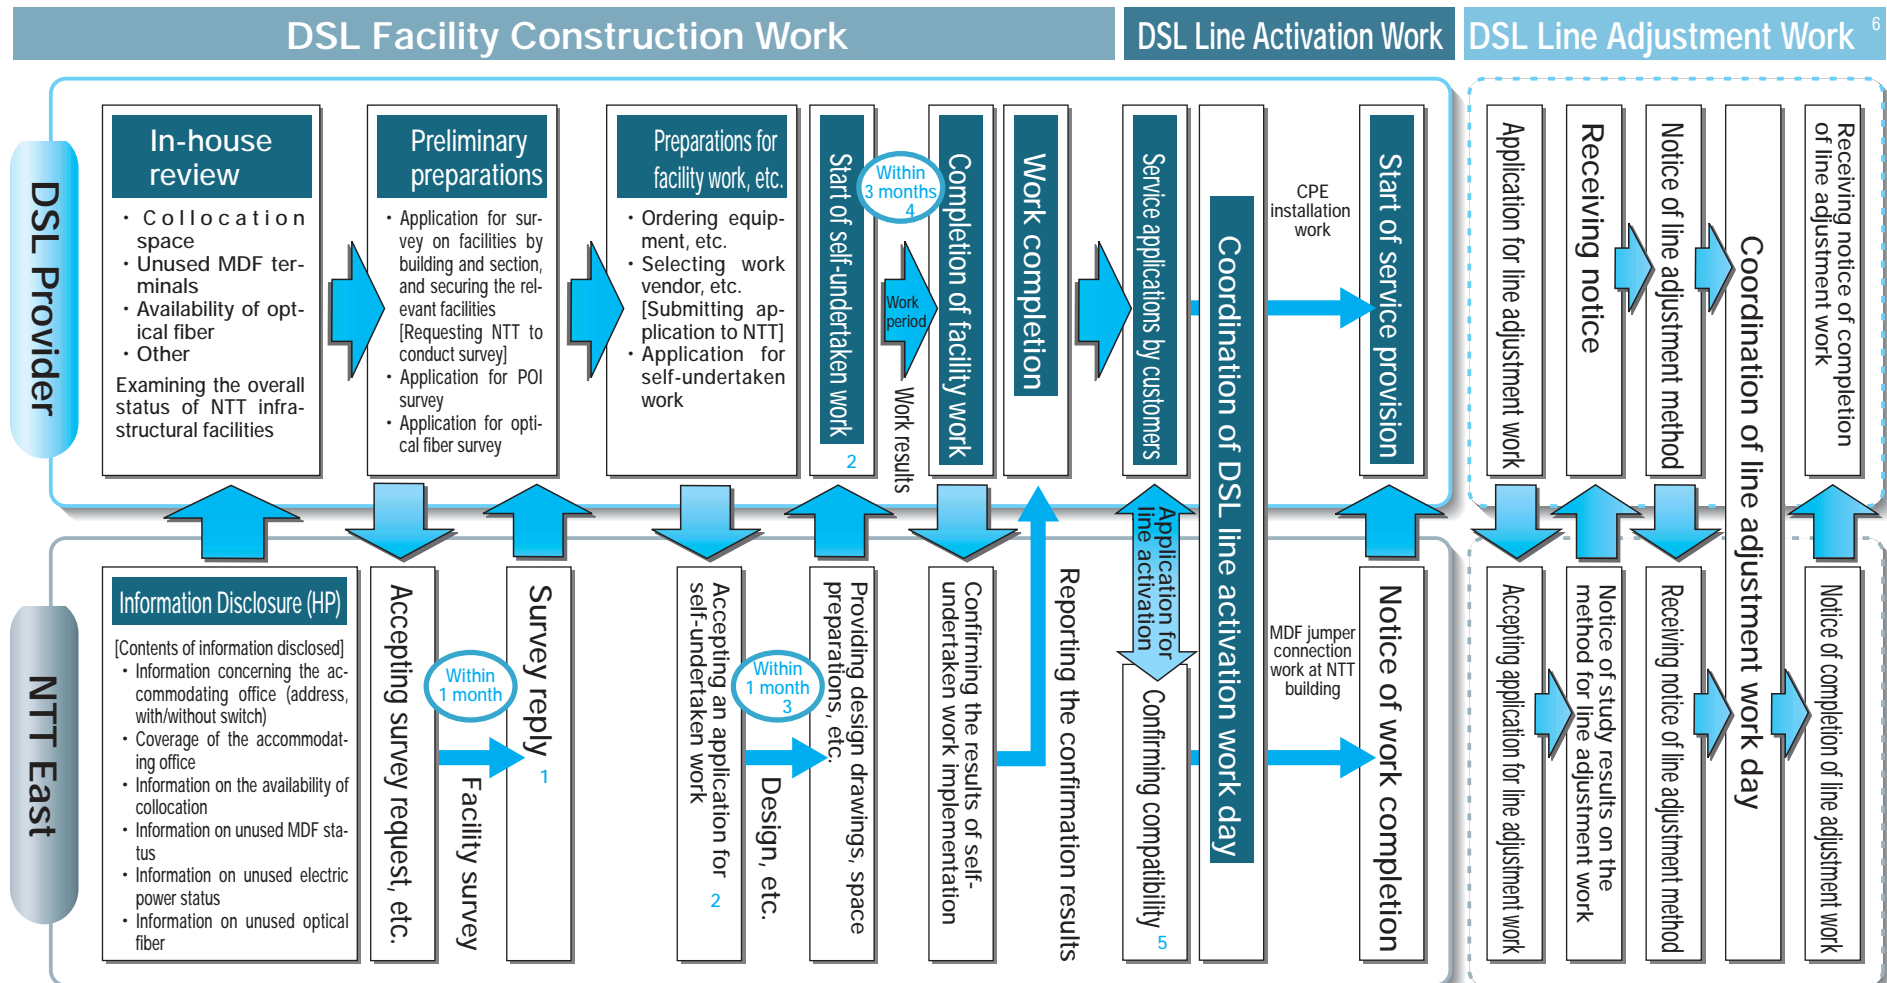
DSL Facility Construction Work

DSL Line Activation Work

DSL Line Adjustment Work

6

DSL Provider

In-house review

・Collocation space
・Unused MDF terminals
・Availability of optical fiber
・Other

Examining the overall status of NTT infrastructural facilities

Preliminary preparations

・Application for survey on facilities by building and section, and securing the relevant facilities [Requesting NTT to conduct survey]
・Application for POI survey
・Application for optical fiber survey

Preparations for facility work, etc.

・Ordering equipment, etc.
・Selecting work vendor, etc. [Submitting application to NTT]
・Application for self-undertaken work

Start of self-undertaken work

2

Within 3 months

4

Work period

Work results

Completion of facility work

Work completion

Service applications by customers

Coordination of DSL line activation work day

CPE installation work

Start of service provision

Application for line adjustment work

Receiving notice

Notice of line adjustment method

Coordination of line adjustment work day

Receiving notice of completion of line adjustment work

NTT East

Information Disclosure (HP)

[Contents of information disclosed]
・Information concerning the accommodating office (address, with/without switch)
・Coverage of the accommodating office
・Information on the availability of collocation
・Information on unused MDF status
・Information on unused electric power status
・Information on unused optical fiber

Accepting survey request, etc.

Within 1 month

Facility survey

Survey reply

1

Accepting an application for self-undertaken work

2

Within 1 month

3

Design, etc.

Providing design drawings, space preparations, etc.

Confirming the results of self-undertaken work implementation

Reporting the confirmation results

Application for line activation

Confirming compatibility

5

MDF jumper connection work at NTT building

Notice of work completion

Accepting application for line adjustment work

Notice of study results on the method for line adjustment work

Receiving notice of line adjustment method

Notice of completion of line adjustment work